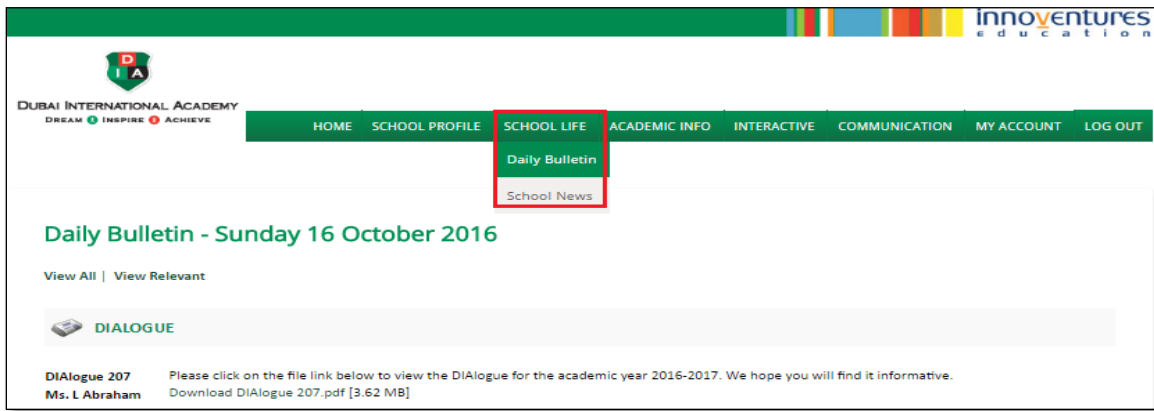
innoventures
education

DIA
Dubai International Academy
Dream Inspire Achieve

HOME SCHOOL PROFILE SCHOOL LIFE ACADEMIC INFO INTERACTIVE COMMUNICATION MY ACCOUNT LOG OUT

Daily Bulletin
School News

Daily Bulletin - Sunday 16 October 2016

View All | View Relevant

DIALOGUE

DIAlogue 207
Ms. L Abraham

Please click on the file link below to view the DIAlogue for the academic year 2016-2017. We hope you will find it informative.
Download DIAlogue 207.pdf [3.62 MB]